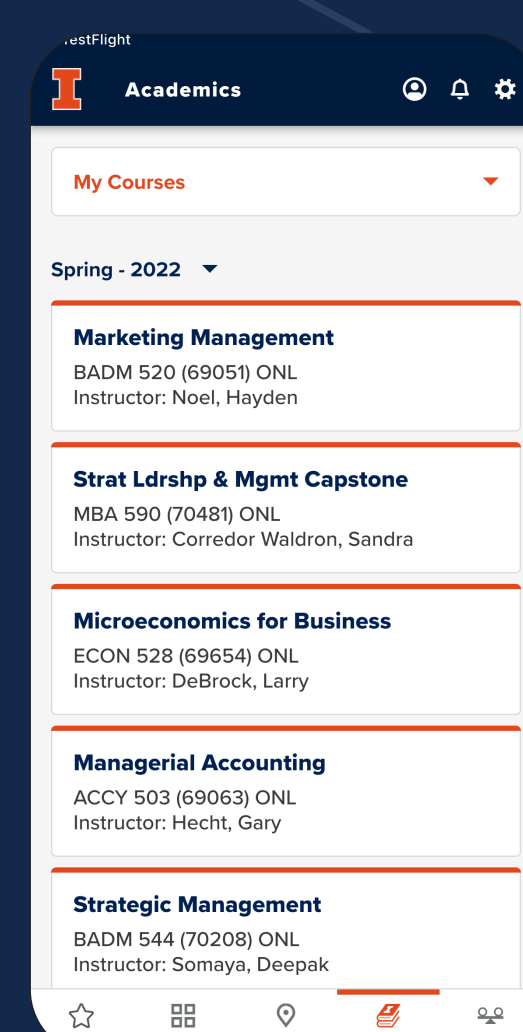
estFlight

I Academics

My Courses

Spring - 2022

Marketing Management
BADM 520 (69051) ONL
Instructor: Noel, Hayden

Strat Ldrshp & Mgmt Capstone
MBA 590 (70481) ONL
Instructor: Corredor Waldron, Sandra

Microeconomics for Business
ECON 528 (69654) ONL
Instructor: DeBrock, Larry

Managerial Accounting
ACCY 503 (69063) ONL
Instructor: Hecht, Gary

Strategic Management
BADM 544 (70208) ONL
Instructor: Somaya, Deepak